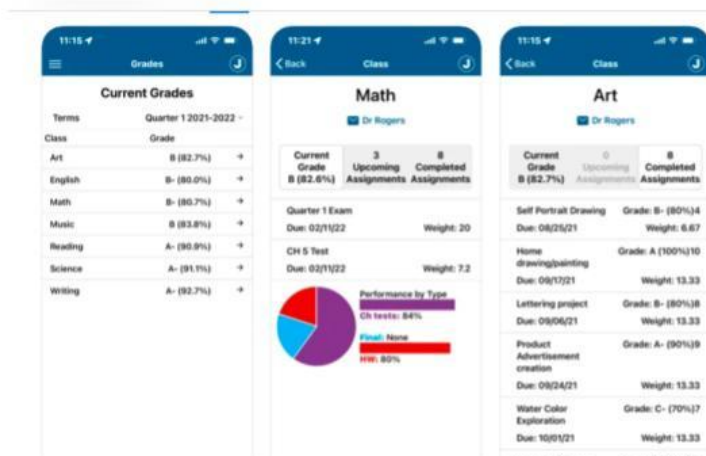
11:15

Grades

J

Current Grades

Terms Quarter 1 2021-2022

| Class | Grade | |
|---|---|---|
| Art | B (82.7%) | → |
| English | B- (80.0%) | → |
| Math | B- (80.7%) | → |
| Music | B (83.8%) | → |
| Reading | A- (90.9%) | → |
| Science | A- (91.1%) | → |
| Writing | A- (92.7%) | → |

11:21

Back

Class

J

Math

Dr Rogers

Current Grade B (82.6%)

3 Upcoming Assignments

8 Completed Assignments

Quarter 1 Exam

Due: 02/11/22 Weight: 20

CH 5 Test

Due: 02/11/22 Weight: 7.2

Performance by Type

Ch tests: 84%

Final: None

HW: 80%

11:15

Back

Class

J

Art

Dr Rogers

Current Grade B (82.7%)

0 Upcoming Assignments

8 Completed Assignments

Self Portrait Drawing Grade: B- (80%)4

Due: 08/25/21 Weight: 6.67

Home drawing/painting Grade: A (100%)10

Due: 09/17/21 Weight: 13.33

Lettering project Grade: B- (80%)8

Due: 09/06/21 Weight: 13.33

Product Advertisement creation Grade: A- (90%)9

Due: 09/24/21 Weight: 13.33

Water Color Exploration Grade: C- (70%)7

Due: 10/01/21 Weight: 13.33